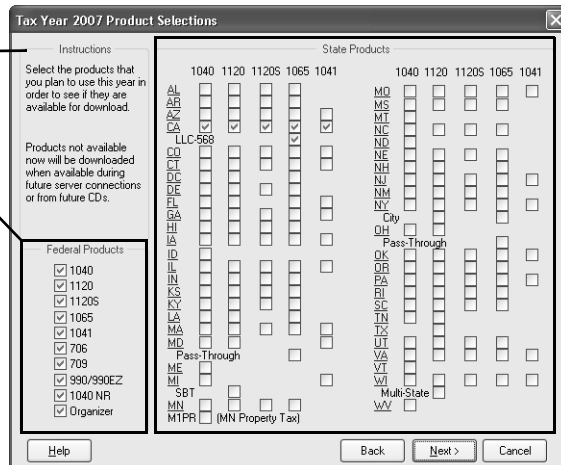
Tax Year 2007 Product Selections

Instructions

Select the products that you plan to use this year in order to see if they are available for download.

Products not available now will be downloaded when available during future server connections or from future CDs.

Federal Products

1040
1120
1120S
1065
1041
706
709
990/990EZ
1040 NR
Organizer

State Products

1040 1120 1120S 1065 1041

AL
AR
AZ
CA
LLC-568
CO
CT
DC
DE
FL
GA
HI
IA
ID
IL
IN
KS
KY
LA
MA
MD
Pass-Through
ME
MI
SBT
MN
M1PR (MN Property Tax)

1040 1120 1120S 1065 1041

MO
MS
MT
NC
ND
NE
NH
NJ
NM
NY
City
OH
Pass-Through
OK
OR
PA
RI
SC
TN
TX
UT
VA
VT
WI
Multi-State
WV

Help

Back

Next >

Cancel